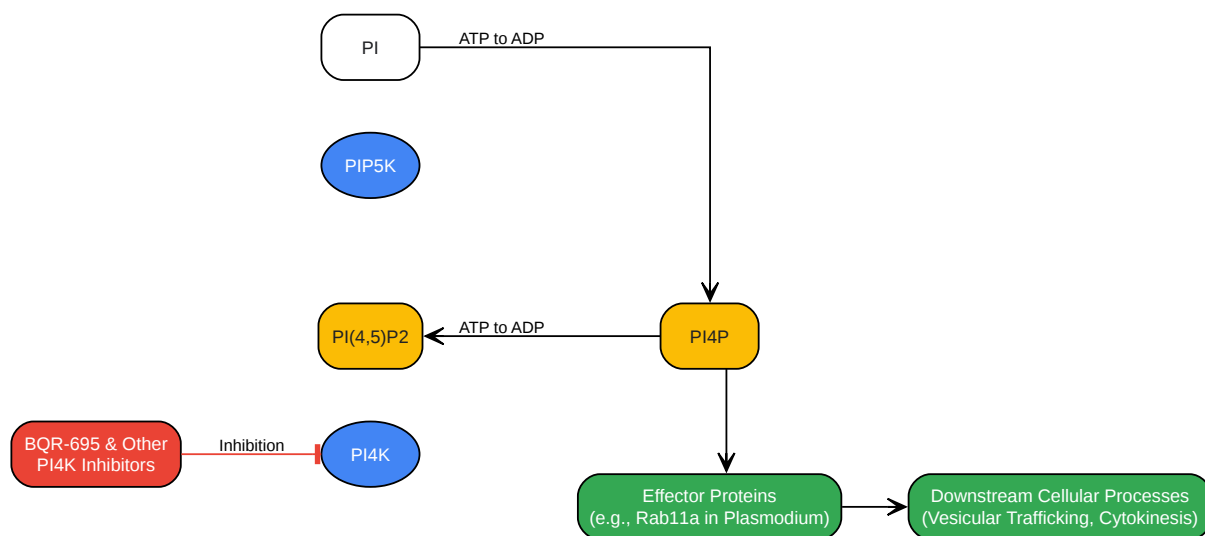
PI

ATP to ADP

PIP5K

PI(4,5)P2

ATP to ADP

PI4P

BQR-695 & Other PI4K Inhibitors

Inhibition

PI4K

Effector Proteins (e.g., Rab11a in Plasmodium)

Downstream Cellular Processes (Vesicular Trafficking, Cytokinesis)